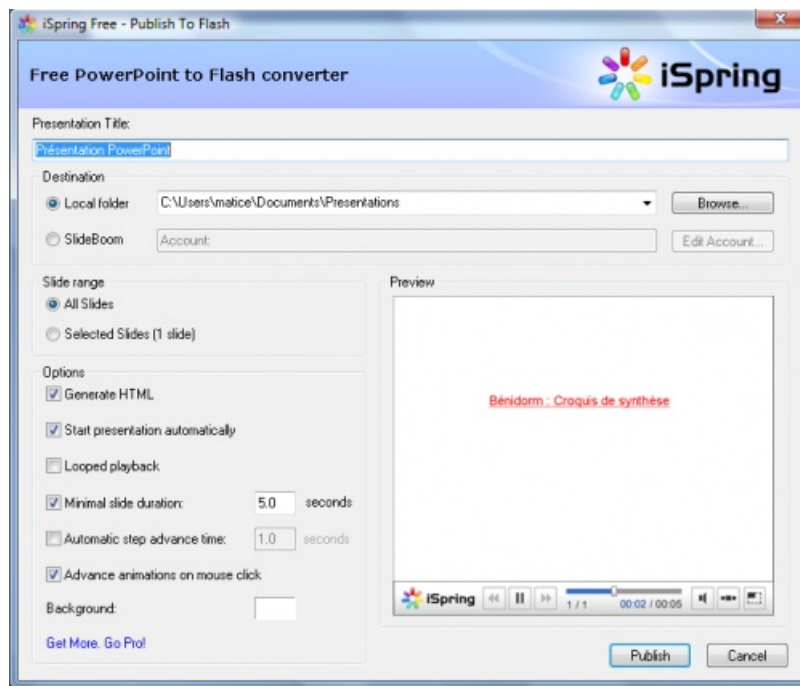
iSpring Free - Publish To Flash

Free PowerPoint to Flash converter

iSpring

Presentation Title:

Présentation PowerPoint

Destination

Local folder

C:\Users\matice\Documents\Presentations

Browse...

SlideBoom

Account:

Edit Account...

Slide range

All Slides

Selected Slides (1 slide)

Preview

Bénidorm : Croquis de synthèse

Options

Generate HTML

Start presentation automatically

Looped playback

Minimal slide duration:

5.0

seconds

Automatic step advance time:

1.0

seconds

Advance animations on mouse click

Background:

Get More. Go Pro!

iSpring

1 / 1

00:02 / 00:05

Publish

Cancel